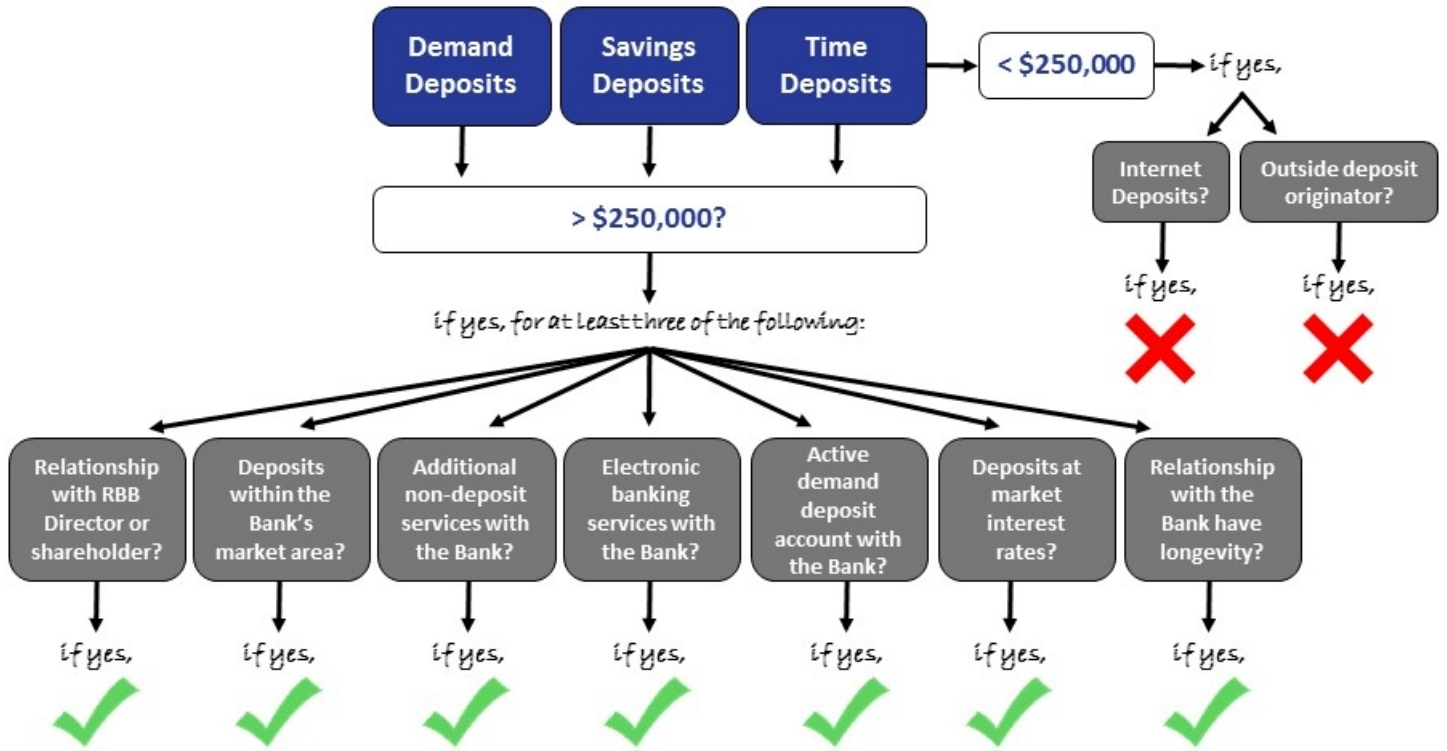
Demand Deposits

Savings Deposits

Time Deposits

< $250,000

if yes,

Internet Deposits?

Outside deposit originator?

if yes,

if yes,

> $250,000?

if yes, for at least three of the following:

Relationship with RBB Director or shareholder?

Deposits within the Bank's market area?

Additional non-deposit services with the Bank?

Electronic banking services with the Bank?

Active demand deposit account with the Bank?

Deposits at market interest rates?

Relationship with the Bank have longevity?

if yes,

if yes,

if yes,

if yes,

if yes,

if yes,

if yes,